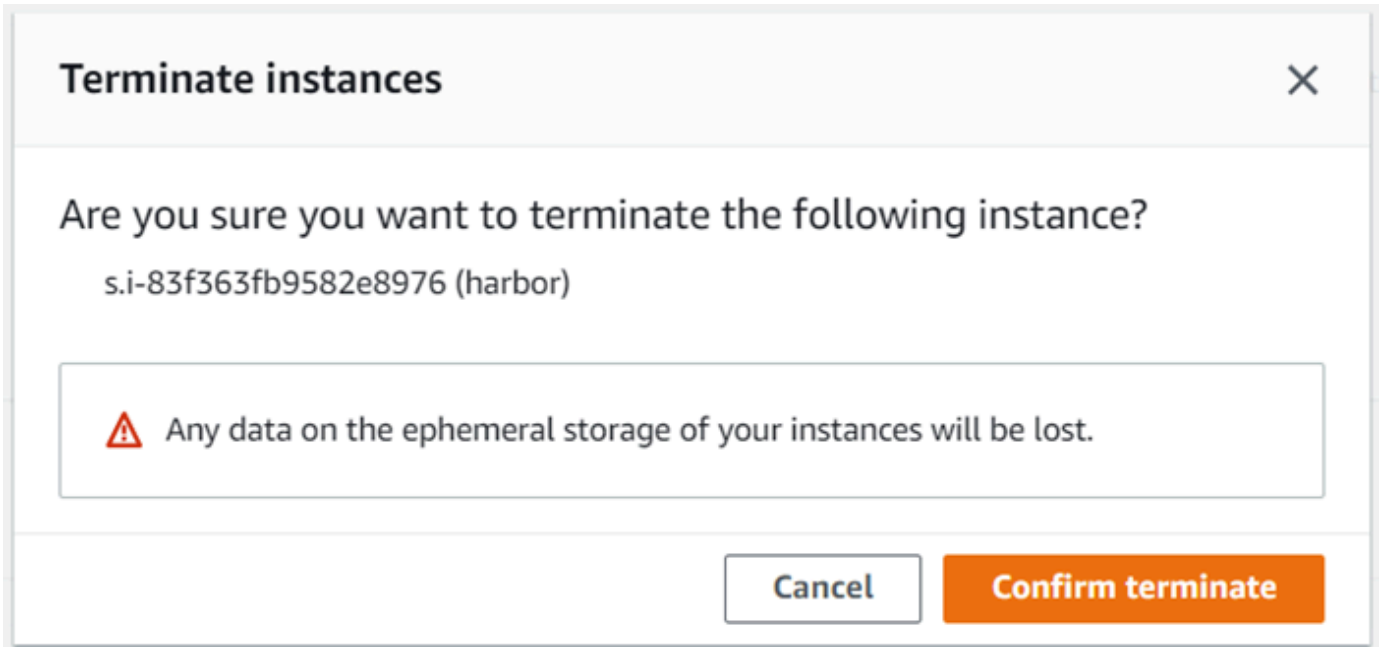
Terminate instances

×

Are you sure you want to terminate the following instance?

s.i-83f363fb9582e8976 (harbor)

Any data on the ephemeral storage of your instances will be lost.

Cancel

Confirm terminate